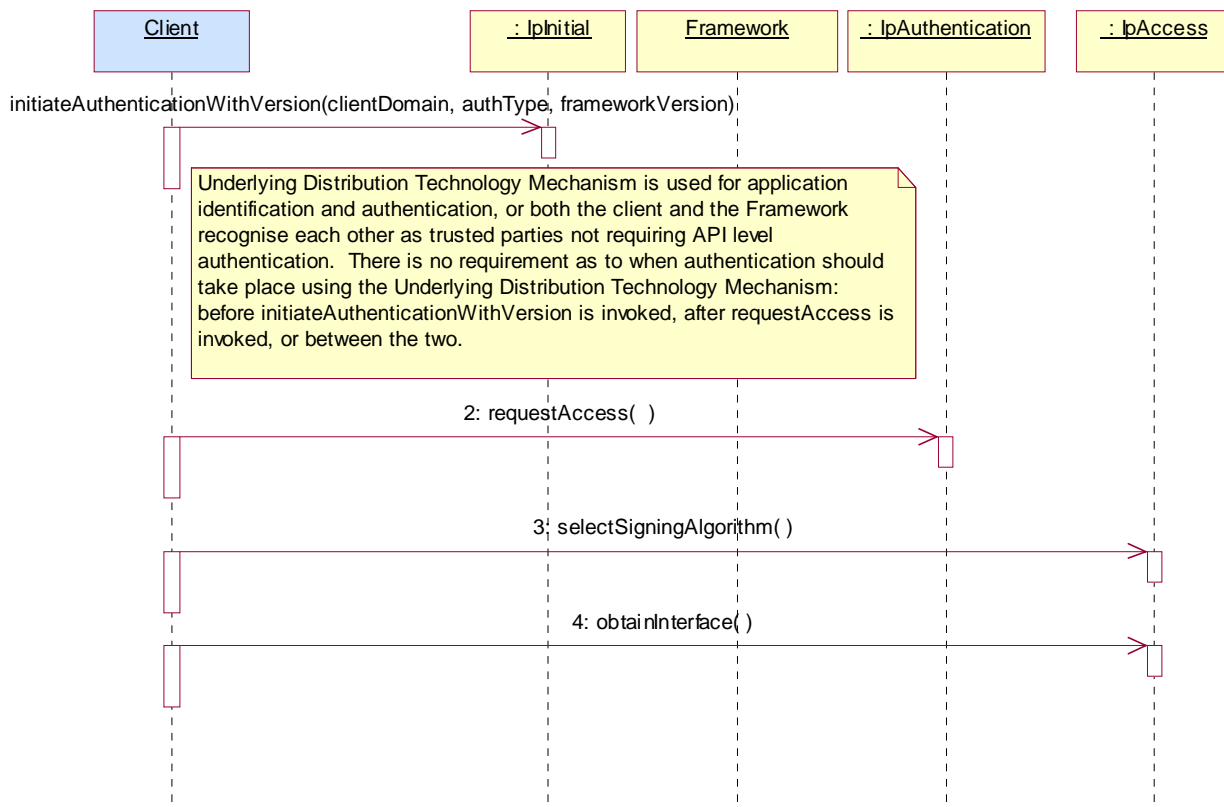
Client

: IpInitial

Framework

: IpAuthentication

: IpAccess

initiateAuthenticationWithVersion(clientDomain, authType, frameworkVersion)

Underlying Distribution Technology Mechanism is used for application identification and authentication, or both the client and the Framework recognise each other as trusted parties not requiring API level authentication. There is no requirement as to when authentication should take place using the Underlying Distribution Technology Mechanism: before initiateAuthenticationWithVersion is invoked, after requestAccess is invoked, or between the two.

2: requestAccess( )

3: selectSigningAlgorithm( )

4: obtainInterface( )